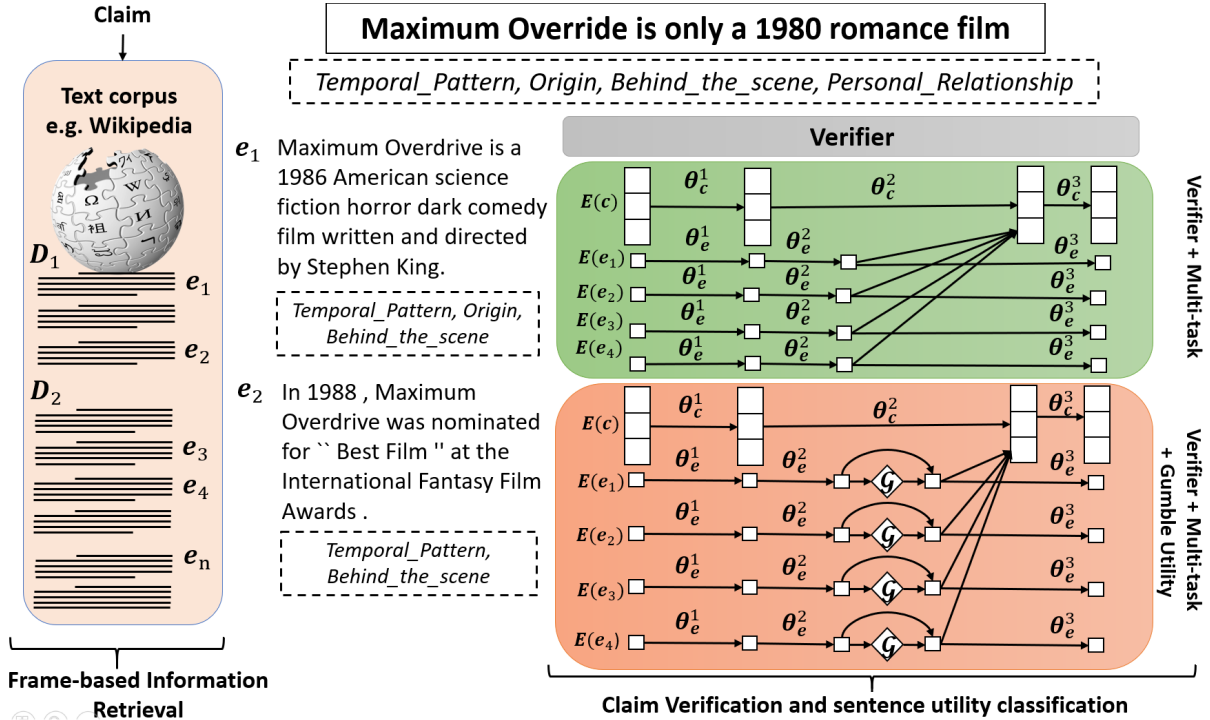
Claim

Maximum Override is only a 1980 romance film

Temporal_Pattern, Origin, Behind_the_scene, Personal_Relationship

Text corpus e.g. Wikipedia

$D_1$

$e_1$

$e_2$

$D_2$

$e_3$

$e_4$

$e_n$

$e_1$ Maximum Overdrive is a 1986 American science fiction horror dark comedy film written and directed by Stephen King.

Temporal_Pattern, Origin, Behind_the_scene

$e_2$ In 1988 , Maximum Overdrive was nominated for `` Best Film '' at the International Fantasy Film Awards .

Temporal_Pattern, Behind_the_scene

Verifier

$E(c)$ $\theta_c^1$ $\theta_c^2$ $\theta_c^3$
$E(e_1)$ $\theta_e^1$ $\theta_e^2$ $\theta_e^3$
$E(e_2)$ $\theta_e^1$ $\theta_e^2$ $\theta_e^3$
$E(e_3)$ $\theta_e^1$ $\theta_e^2$ $\theta_e^3$
$E(e_4)$ $\theta_e^1$ $\theta_e^2$ $\theta_e^3$

Verifier + Multi-task

$E(c)$ $\theta_c^1$ $\theta_c^2$ $\theta_c^3$
$E(e_1)$ $\theta_e^1$ $\theta_e^2$ $\mathcal{G}$ $\theta_e^3$
$E(e_2)$ $\theta_e^1$ $\theta_e^2$ $\mathcal{G}$ $\theta_e^3$
$E(e_3)$ $\theta_e^1$ $\theta_e^2$ $\mathcal{G}$ $\theta_e^3$
$E(e_4)$ $\theta_e^1$ $\theta_e^2$ $\mathcal{G}$ $\theta_e^3$

Verifier + Multi-task + Gumble Utility

Frame-based Information Retrieval

Claim Verification and sentence utility classification